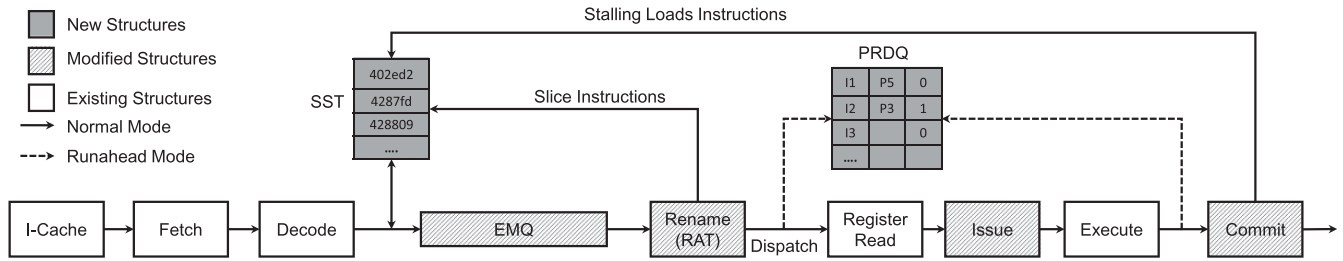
New Structures
Modified Structures
Existing Structures
Normal Mode
Runahead Mode

Stalling Loads Instructions

SST
402ed2
4287fd
428809
....

Slice Instructions

PRDQ

| I1 | P5 | 0 |
|---|---|---|
| I2 | P3 | 1 |
| I3 |  | 0 |
| .... |  |  |

I-Cache
Fetch
Decode
EMQ
Rename (RAT)
Dispatch
Register Read
Issue
Execute
Commit